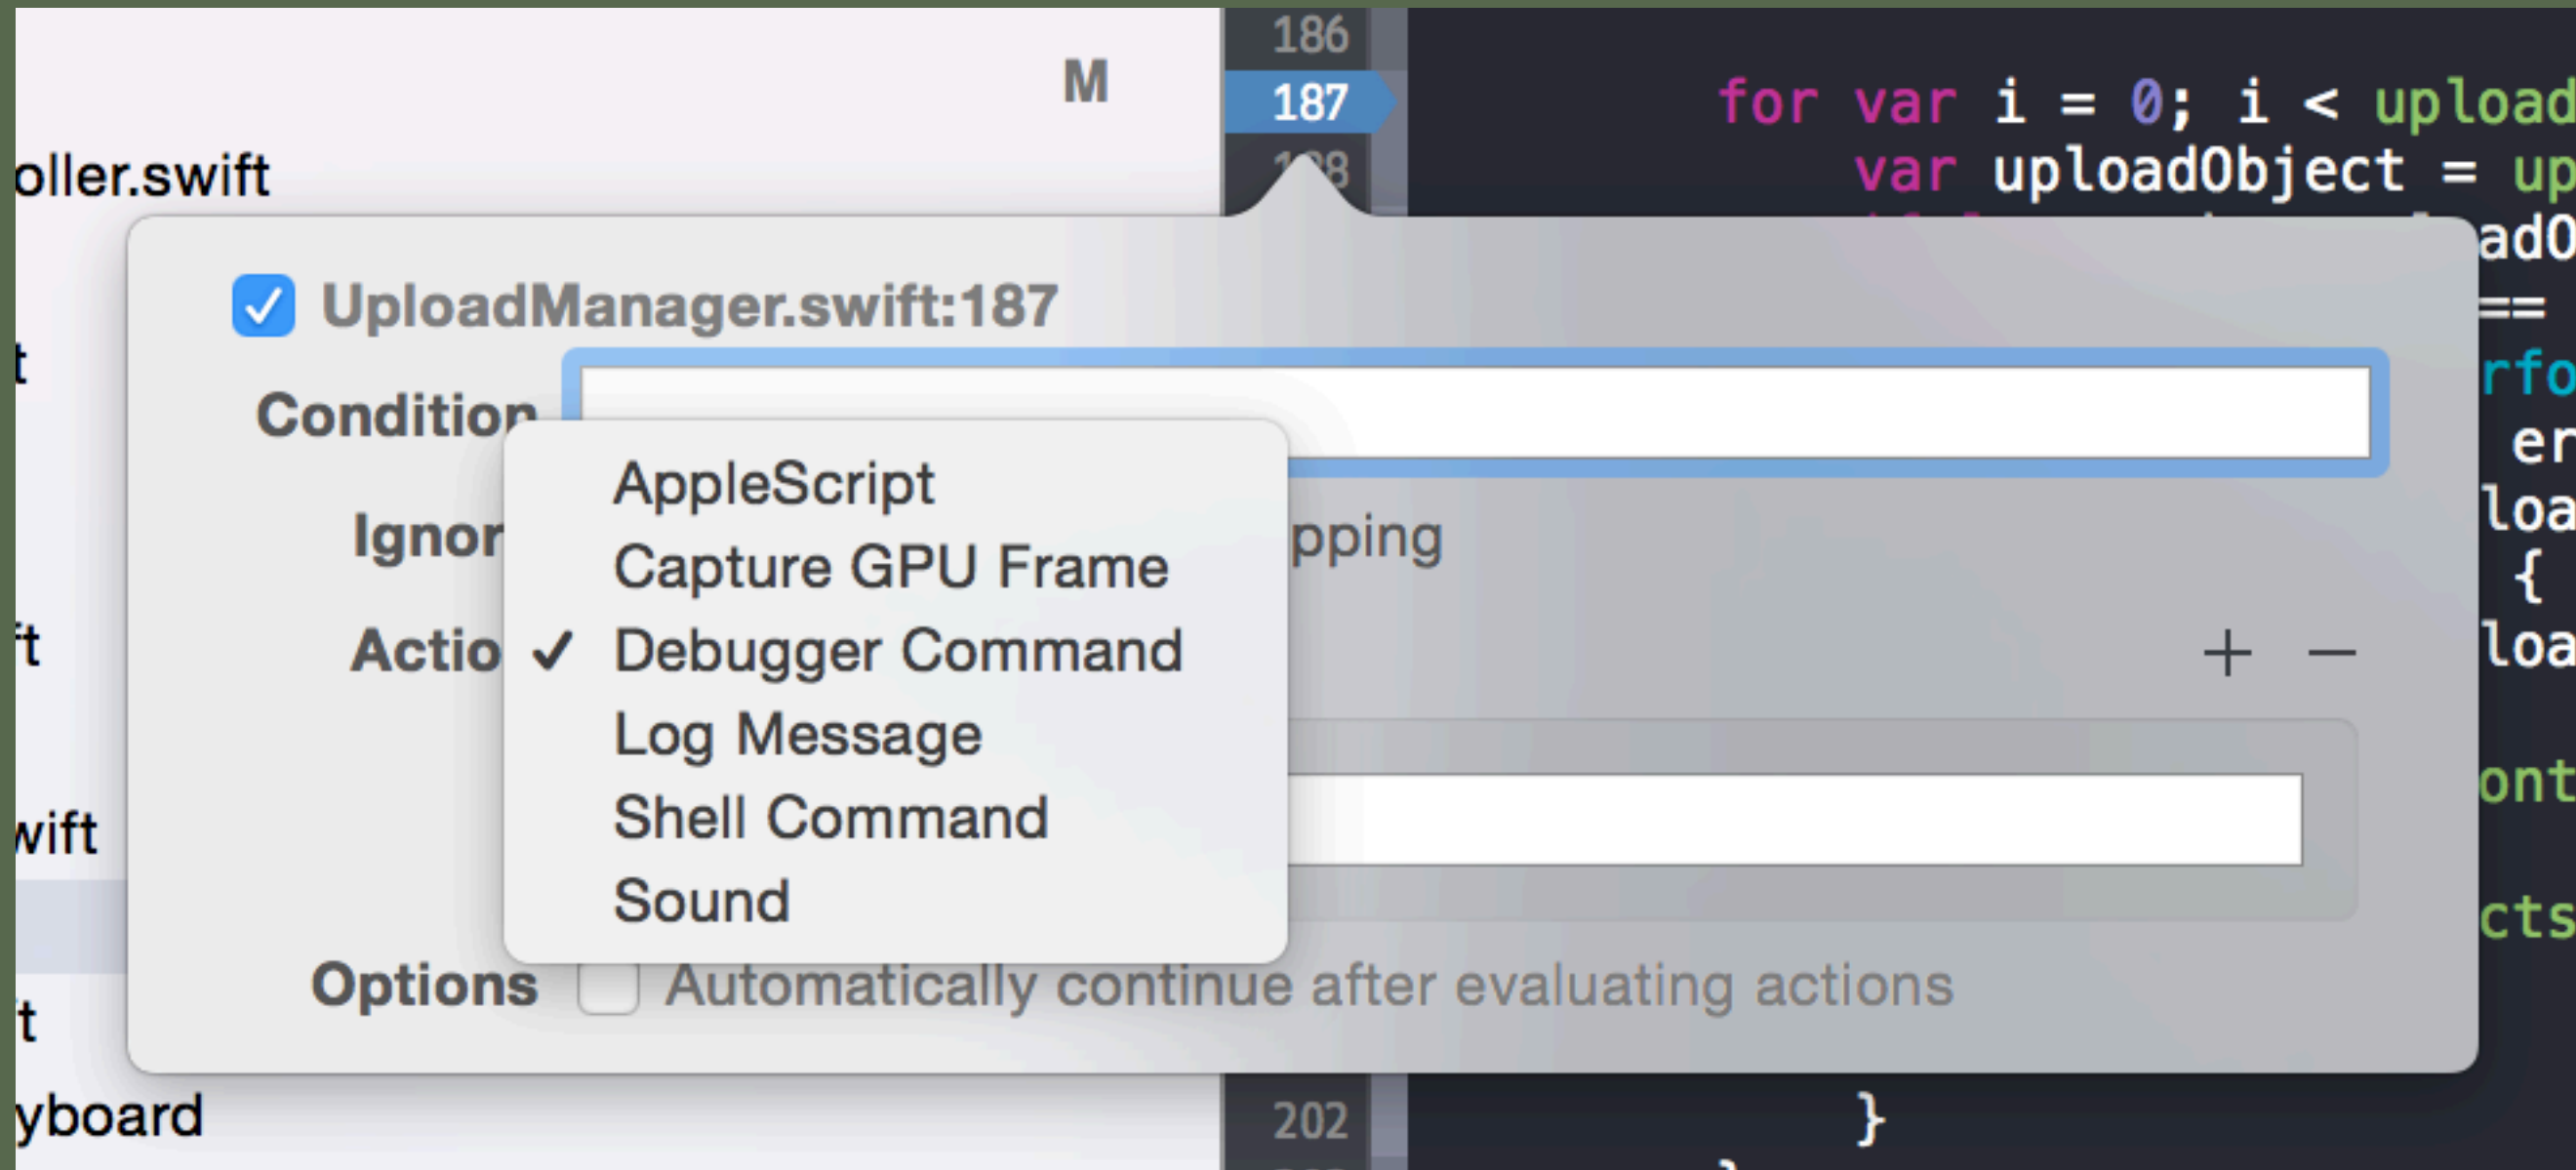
M

oller.swift

t

ft

wift

t

yboard

186

187

202

for var i = 0; i < upload
var uploadObject = up
adO
==
rfo
er
loa
{
loa
ont
cts
}

UploadManager.swift:187

Condition

Ignor

pping

Actio

AppleScript
Capture GPU Frame
✓ Debugger Command
Log Message
Shell Command
Sound

+ −

Options Automatically continue after evaluating actions